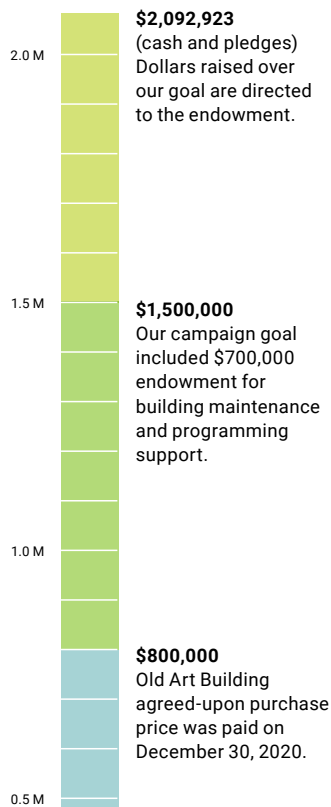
2.0 M

$2,092,923
(cash and pledges)
Dollars raised over our goal are directed to the endowment.

1.5 M

$1,500,000
Our campaign goal included $700,000 endowment for building maintenance and programming support.

1.0 M

$800,000
Old Art Building agreed-upon purchase price was paid on December 30, 2020.

0.5 M